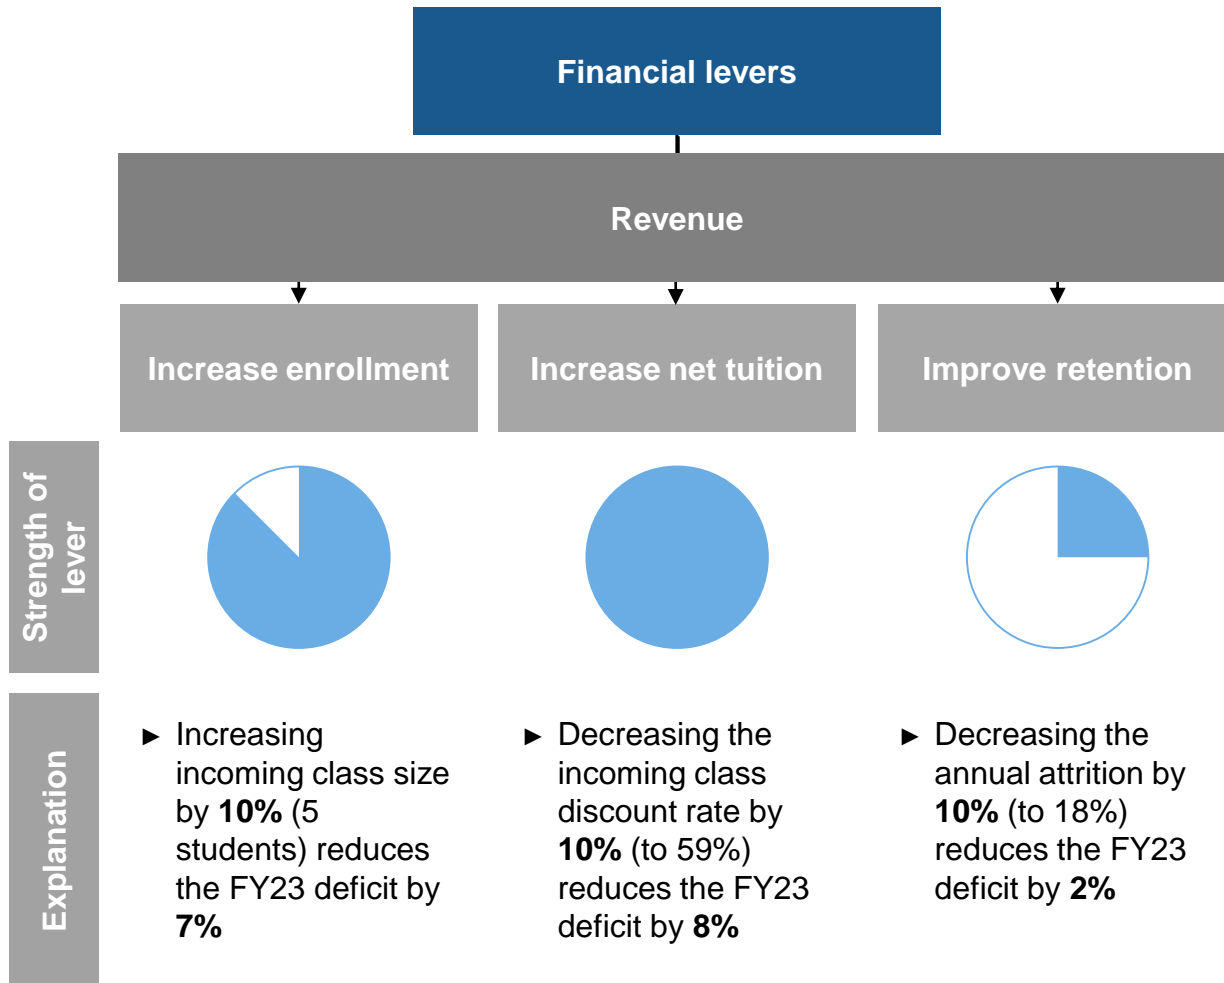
Financial levers

Revenue

Increase enrollment

Increase net tuition

Improve retention

Strength of lever

Explanation

► Increasing incoming class size by **10%** (5 students) reduces the FY23 deficit by **7%**

► Decreasing the incoming class discount rate by **10%** (to 59%) reduces the FY23 deficit by **8%**

► Decreasing the annual attrition by **10%** (to 18%) reduces the FY23 deficit by **2%**